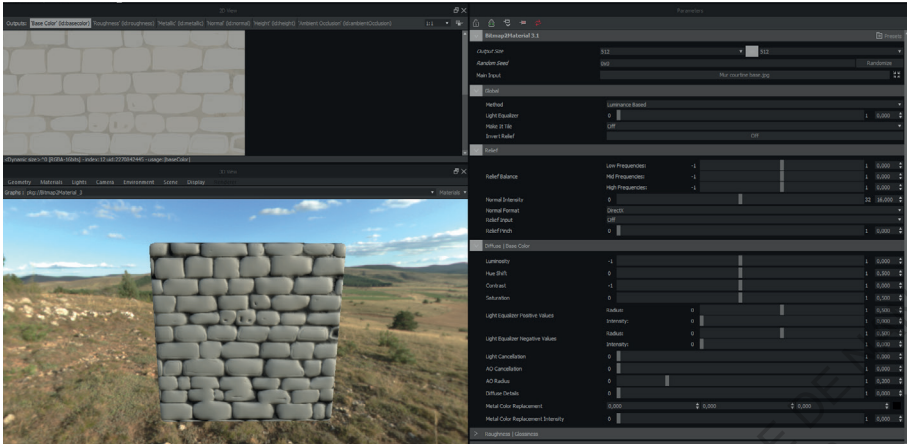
2D View

Outputs: 'Base Color' (id:basecolor) 'Roughness' (id:roughness) 'Metallic' (id:metallic) 'Normal' (id:normal) 'Height' (id:height) 'Ambient Occlusion' (id:ambientOcclusion)

1:1

<Dynamic size>*8 [RGBA-16bits] - index:13 uid:2270842445 - usage:[baseColor]

3D View

Geometry Materials Lights Camera Environment Scene Display

Graphs | pkg://Bitmap2Material_3

Materials

Parameters

Bitmap2Material 3.1

Presets

Output Size 512 512

Random Seed 0 Randomize

Main Input Mur rountine base.jpg

Global

Method Luminance Based

Light Equalizer 0 1 0,000

Make It Tile Off

Invert Relief Off

Relief

Relief Balance Low Frequencies: -1 1 0,000

Mid Frequencies: -1 1 0,000

High Frequencies: -1 1 0,000

Normal Intensity 0 32 16,000

Normal Format DirectX

Relief Input Off

Relief Pinch 0 1 0,000

Diffuse | Base Color

Luminosity -1 1 0,000

Hue Shift 0 1 0,300

Contrast -1 1 0,000

Saturation 0 1 0,500

Light Equalizer Positive Values Radius: 0 1 0,500

Intensity: 0 1 0,000

Light Equalizer Negative Values Radius: 0 1 0,500

Intensity: 0 1 0,000

Light Cancellation 0 1 0,000

AO Cancellation 0 1 0,000

AO Radius 0 1 0,200

Diffuse Details 0 1 0,000

Metal Color Replacement 0,000 0,000 0,000

Metal Color Replacement Intensity 0 1 0,000

Roughness | Glossiness